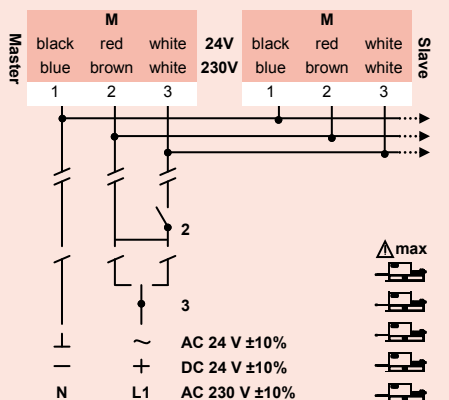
Master

| M | | | | M | | |
|---|---|---|---|---|---|---|
| black | red | white | 24V | black | red | white |
| blue | brown | white | 230V | blue | brown | white |
| 1 | 2 | 3 | | 1 | 2 | 3 |

Slave

2

3

⚠max

⊥ N

~ + L1

AC 24 V ±10%

DC 24 V ±10%

AC 230 V ±10%